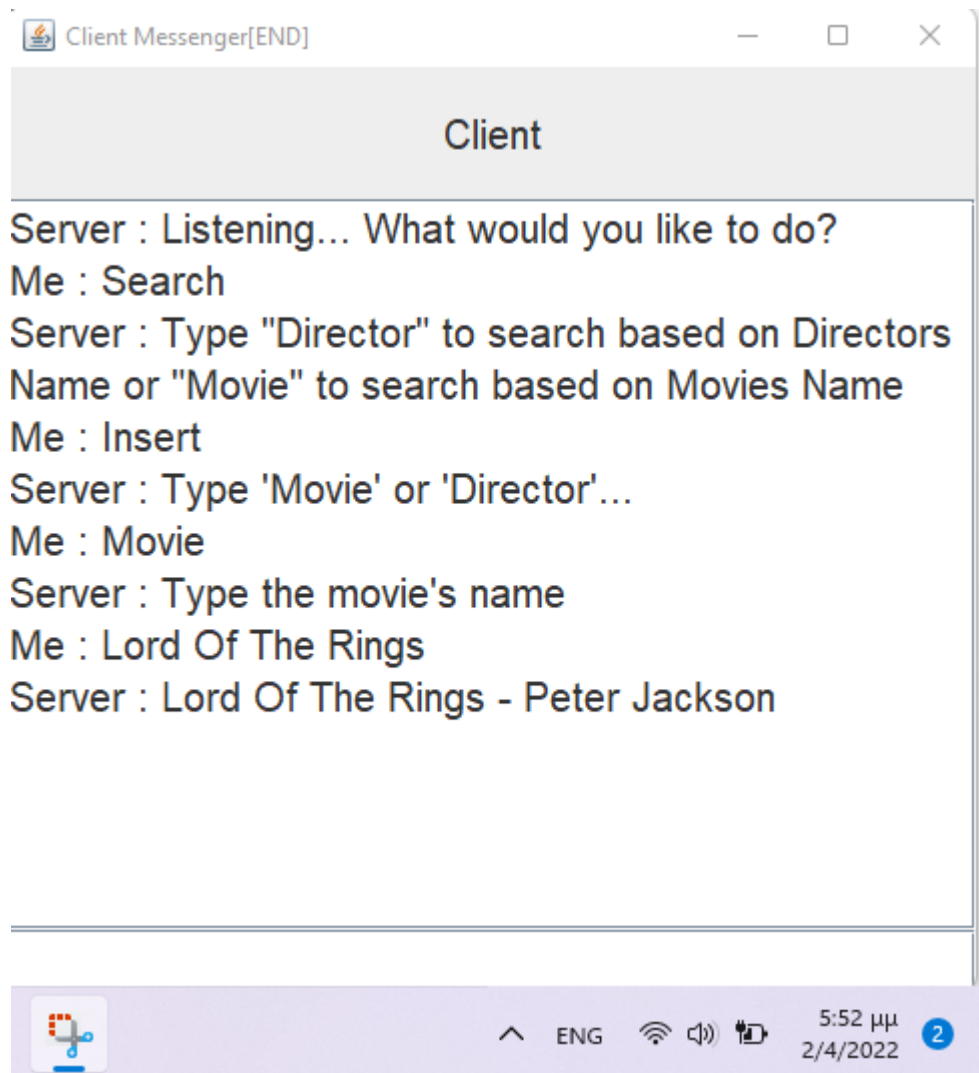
Client Messenger[END]

Client

Server : Listening... What would you like to do?
Me : Search
Server : Type "Director" to search based on Directors Name or "Movie" to search based on Movies Name
Me : Insert
Server : Type 'Movie' or 'Director'...
Me : Movie
Server : Type the movie's name
Me : Lord Of The Rings
Server : Lord Of The Rings - Peter Jackson

ENG
5:52 μμ
2/4/2022
2